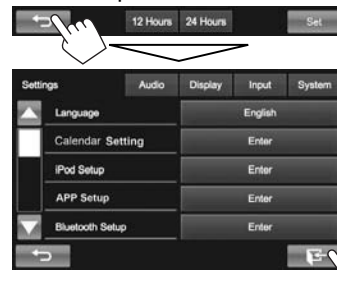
12 Hours | 24 Hours | Set

Settings | Audio | Display | Input | System

| | |
|---|---|
| Language | English |
| Calendar Setting | Enter |
| iPod Setup | Enter |
| APP Setup | Enter |
| Bluetooth Setup | Enter |